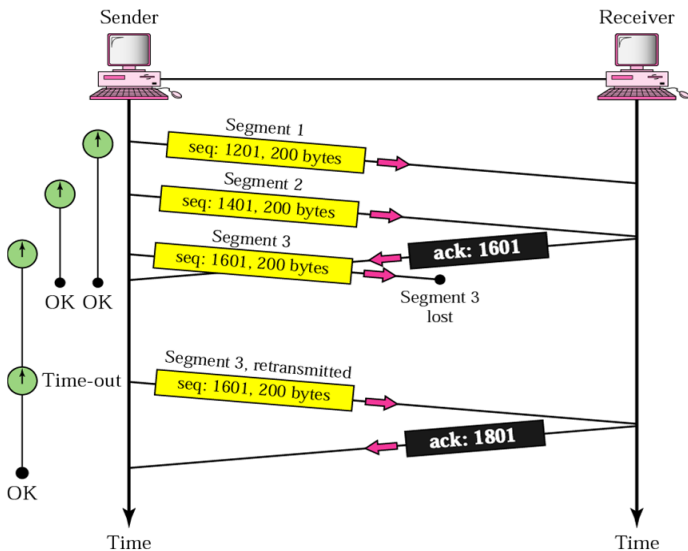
Sender

Receiver

Segment 1
seq: 1201, 200 bytes

Segment 2
seq: 1401, 200 bytes

Segment 3
seq: 1601, 200 bytes

ack: 1601

OK OK

Segment 3 lost

Time-out

Segment 3, retransmitted
seq: 1601, 200 bytes

ack: 1801

OK

Time

Time